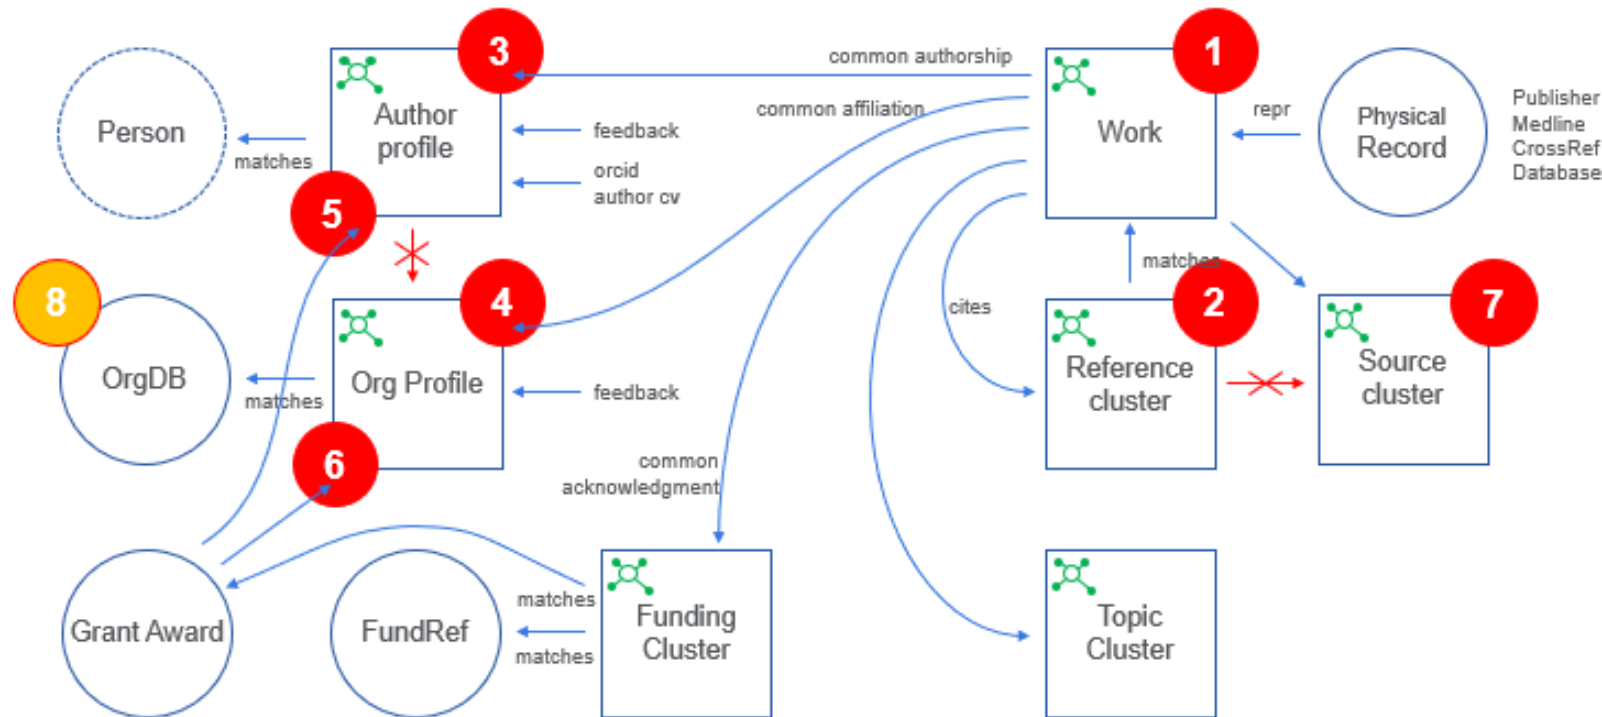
Person

matches

3

Author profile

feedback

orcid
author cv

common authorship

common affiliation

1

Work

repr

Physical Record

Publisher
Medline
CrossRef
Database

5

8

OrgDB

matches

4

Org Profile

feedback

cites

matches

2

Reference cluster

7

Source cluster

6

common acknowledgment

Grant Award

FundRef

matches

matches

Funding Cluster

Topic Cluster